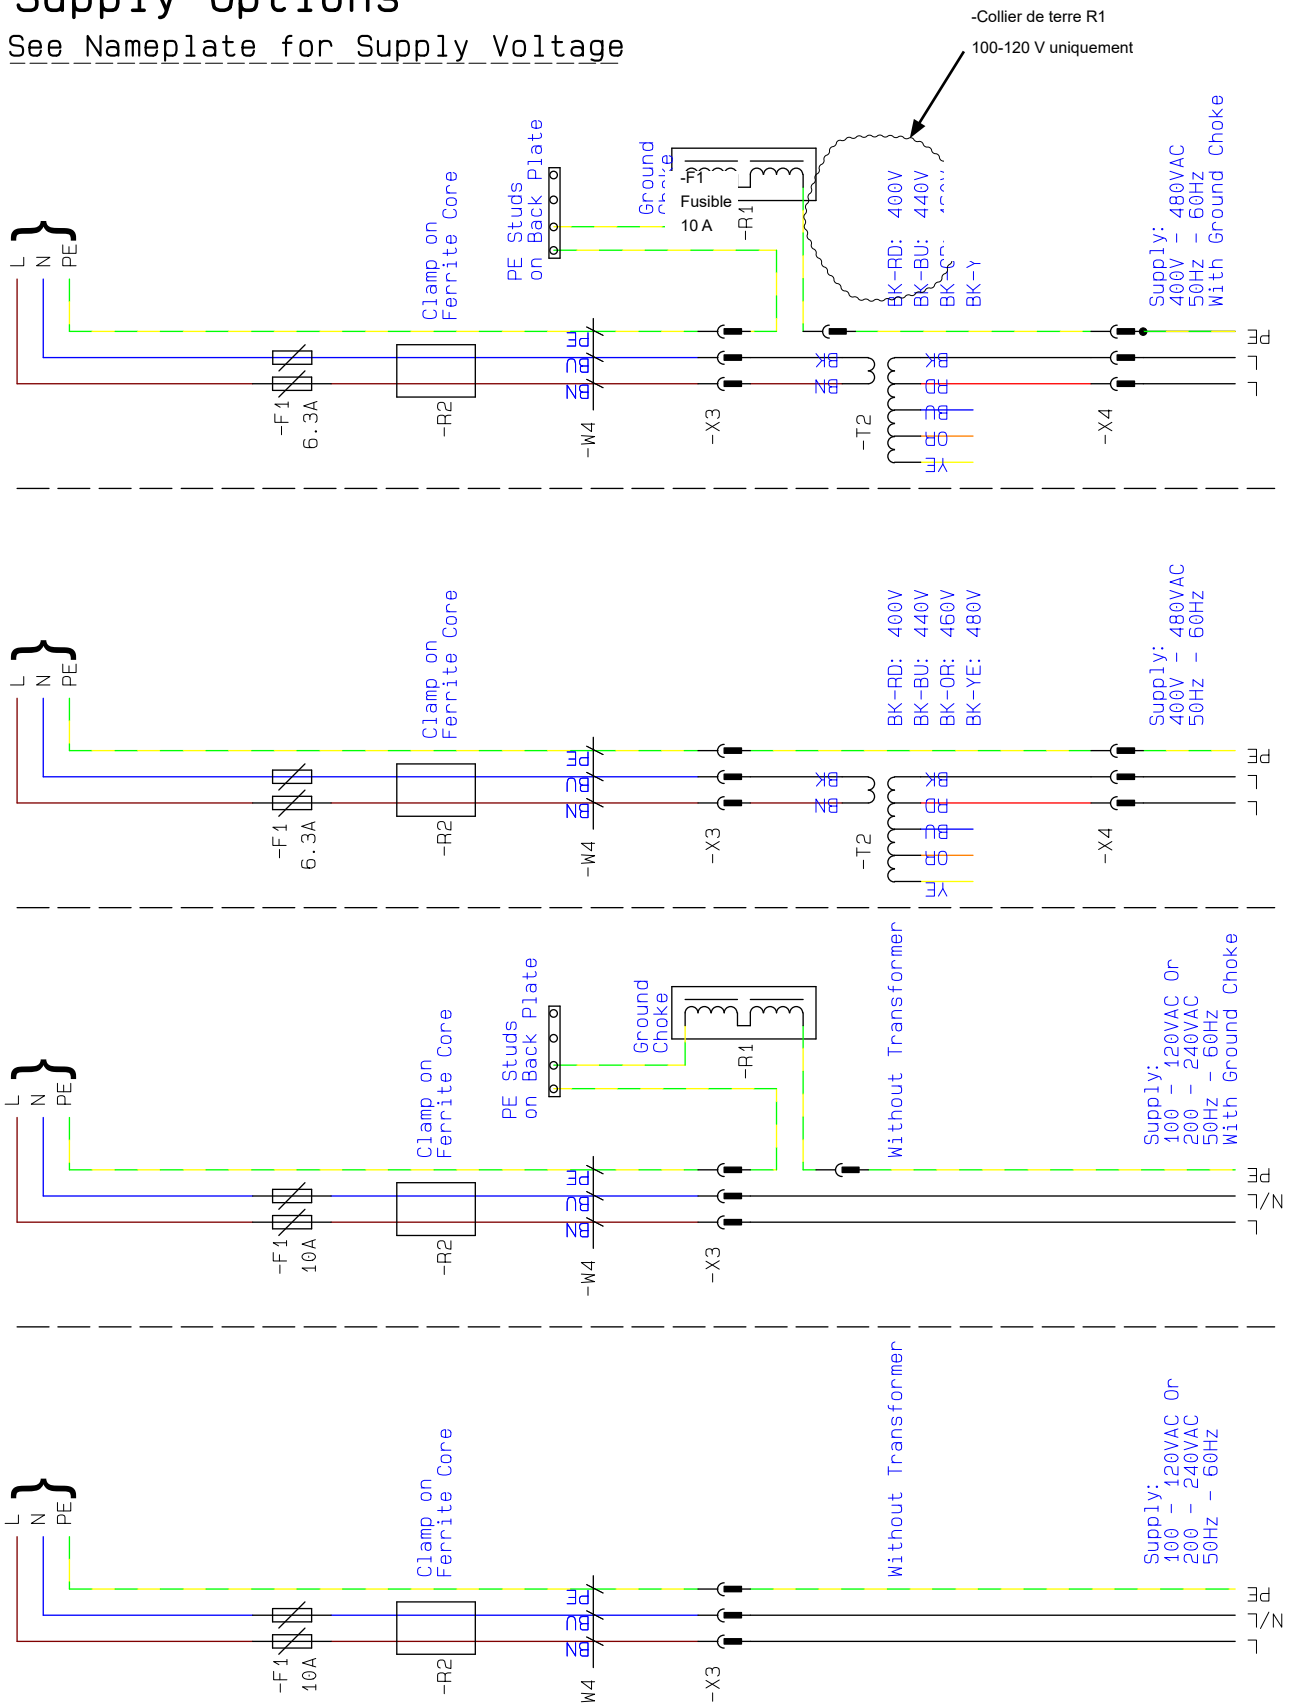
Supply Options
See Nameplate for Supply Voltage

-Collier de terre R1
100-120 V uniquement

L N PE
Clamp on Ferrite Core
PE Studs on Back Plate
Ground Choke
-F1
Fusible
10 A
-R1
BK-RD: 400V
BK-BU: 440V
BK-OR: 460V
BK-YE: 480V
Supply: 400V - 480VAC 50Hz - 60Hz With Ground Choke
-F1 6.3A
-R2
PE BU BN
-W4
-X3
BK BN
-T2
BK RD BU OR YE
-X4
PE L L

L N PE
Clamp on Ferrite Core
BK-RD: 400V
BK-BU: 440V
BK-OR: 460V
BK-YE: 480V
Supply: 400V - 480VAC 50Hz - 60Hz
-F1 6.3A
-R2
PE BU BN
-W4
-X3
BK BN
-T2
BK RD BU OR YE
-X4
PE L L

L N PE
Clamp on Ferrite Core
PE Studs on Back Plate
Ground Choke
-R1
Without Transformer
Supply: 100 - 120VAC Or 200 - 240VAC 50Hz - 60Hz With Ground Choke
-F1 10A
-R2
PE BU BN
-W4
-X3
PE L/N L

L N PE
Clamp on Ferrite Core
Without Transformer
Supply: 100 - 120VAC Or 200 - 240VAC 50Hz - 60Hz
-F1 10A
-R2
PE BU BN
W4
-X3
PE L/N L